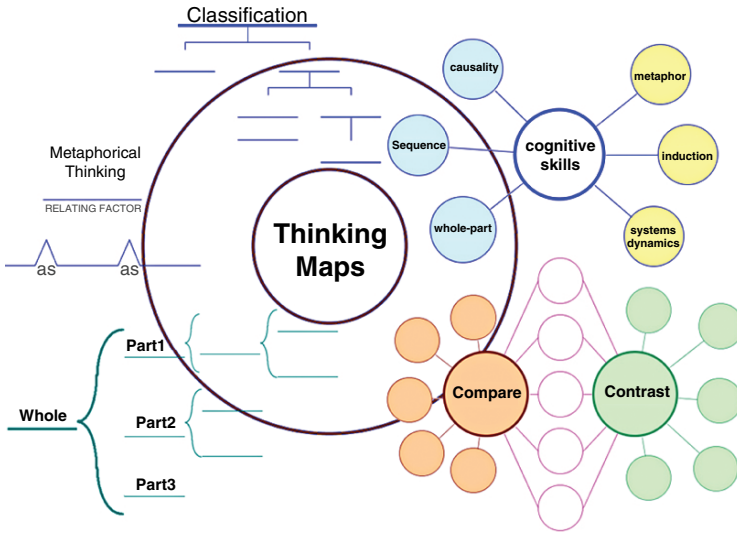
Classification

Metaphorical Thinking

RELATING FACTOR

as as

Thinking Maps

causality

Sequence

whole-part

cognitive skills

metaphor

induction

systems dynamics

Whole

Part1

Part2

Part3

Compare

Contrast